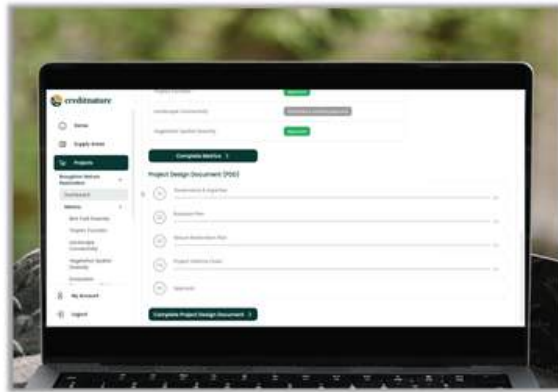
creditnature

Home

Supply Areas

Projects

Broughton Nature Restoration

Dashboard

Metrics

Bird Guild Diversity

Trophic Function

Landscape Connectivity

Vegetation Spatial Diversity

Ecosystem

My Account

Logout

Trophic Function

Landscape Connectivity

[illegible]

Vegetation Spatial Diversity

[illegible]

Complete Metrics >

Project Design Document (PDD)

Governance & Expertise

Business Plan

Nature Restoration Plan

Project Delivery Costs

Approvals

Complete Project Design Document >